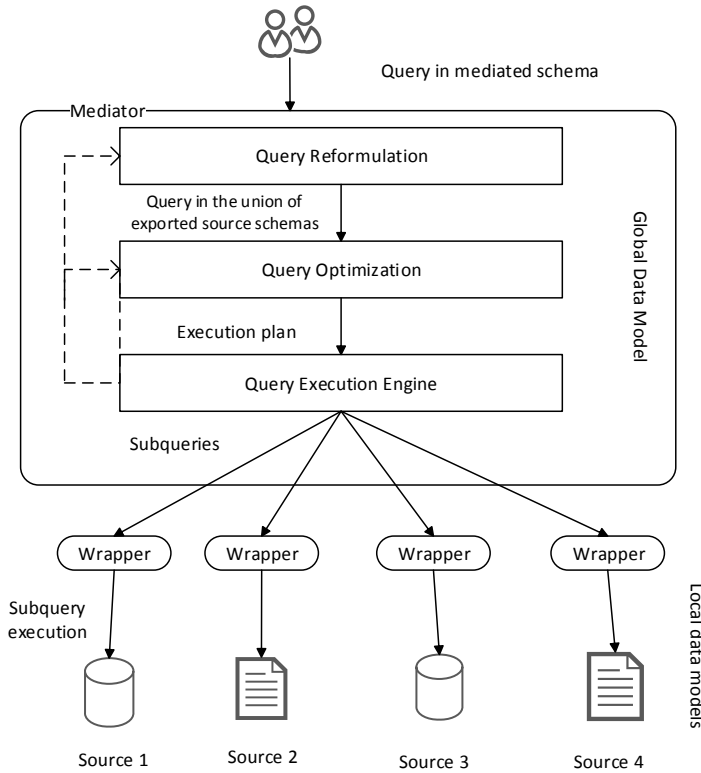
Query in mediated schema

Mediator

Query Reformulation

Query in the union of exported source schemas

Query Optimization

Execution plan

Query Execution Engine

Global Data Model

Subqueries

Wrapper

Wrapper

Wrapper

Wrapper

Subquery execution

Local data models

Source 1

Source 2

Source 3

Source 4